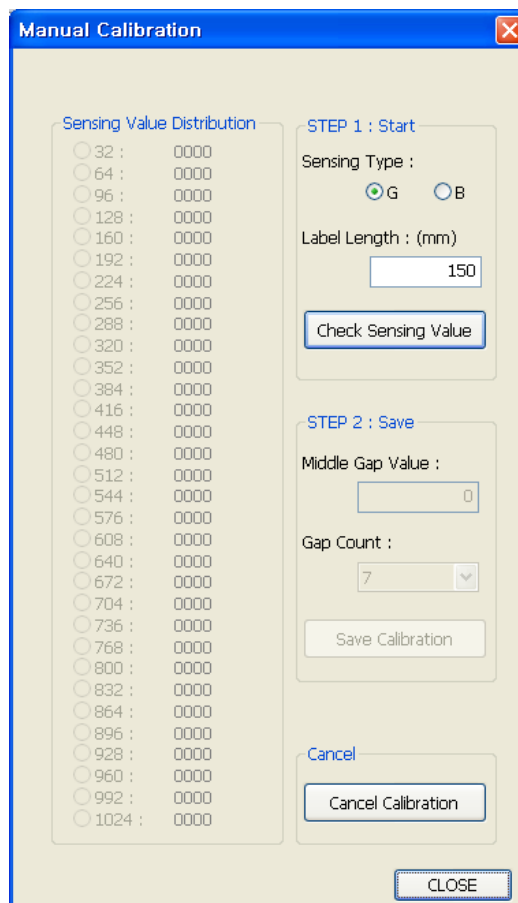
Manual Calibration

Sensing Value Distribution

32 : 0000
64 : 0000
96 : 0000
128 : 0000
160 : 0000
192 : 0000
224 : 0000
256 : 0000
288 : 0000
320 : 0000
352 : 0000
384 : 0000
416 : 0000
448 : 0000
480 : 0000
512 : 0000
544 : 0000
576 : 0000
608 : 0000
640 : 0000
672 : 0000
704 : 0000
736 : 0000
768 : 0000
800 : 0000
832 : 0000
864 : 0000
896 : 0000
928 : 0000
960 : 0000
992 : 0000
1024 : 0000

STEP 1 : Start

Sensing Type :

G B

Label Length : (mm)

150

Check Sensing Value

STEP 2 : Save

Middle Gap Value :

0

Gap Count :

7

Save Calibration

Cancel

Cancel Calibration

CLOSE